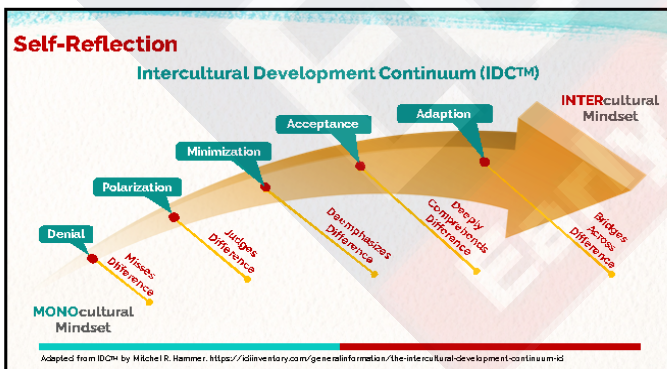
Self-Reflection

Intercultural Development Continuum (IDC™)

INTERcultural Mindset

Adaption

Acceptance

Minimization

Polarization

Denial

Misses Difference

Judges Difference

Deemphasizes Difference

Deeply Comprehends Difference

Bridges Across Difference

MONOcultural Mindset

Adapted from IDC™ by Mitchel R. Hammer. https://idiinventory.com/generalinformation/the-intercultural-development-continuum-idc